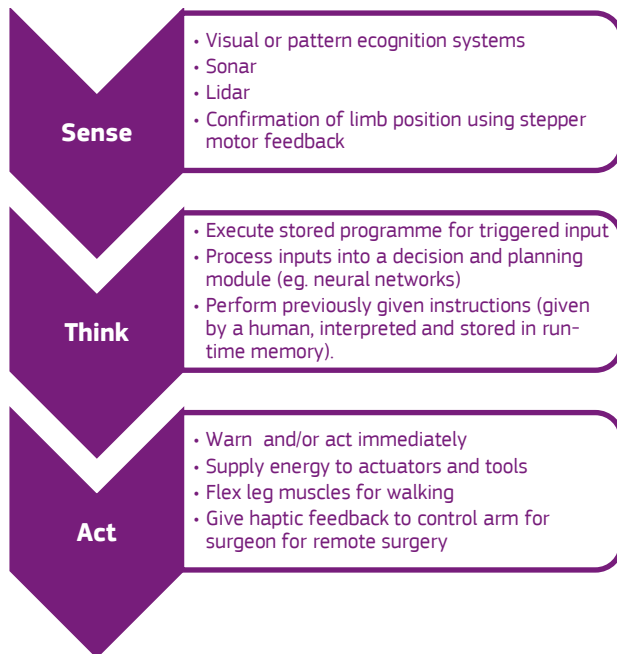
Sense

• Visual or pattern ecognition systems
• Sonar
• Lidar
• Confirmation of limb position using stepper motor feedback

Think

• Execute stored programme for triggered input
• Process inputs into a decision and planning module (eg. neural networks)
• Perform previously given instructions (given by a human, interpreted and stored in run-time memory).

Act

• Warn and/or act immediately
• Supply energy to actuators and tools
• Flex leg muscles for walking
• Give haptic feedback to control arm for surgeon for remote surgery